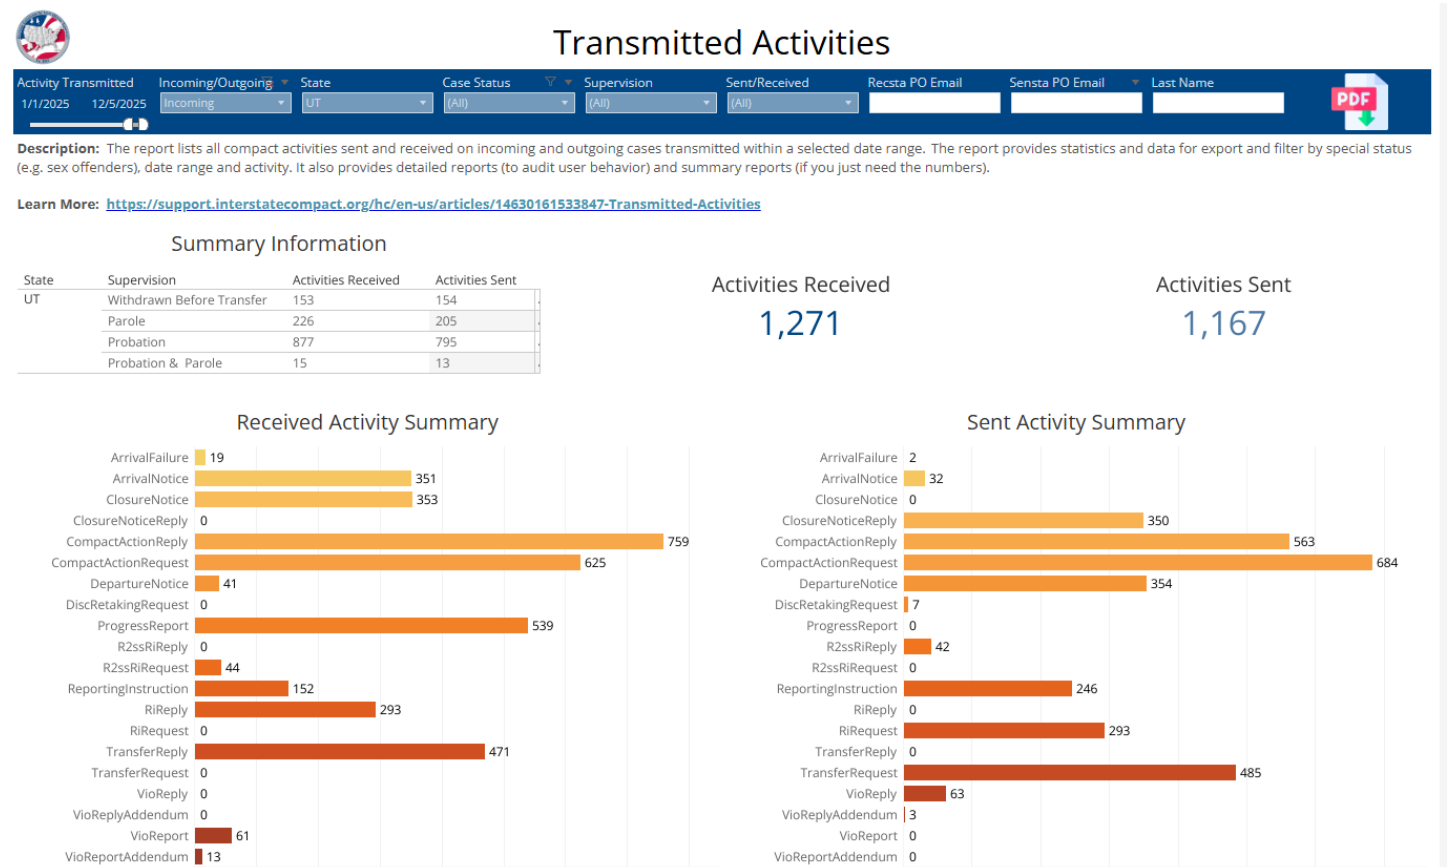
Transmitted Activities

Activity Transmitted
1/1/2025 12/5/2025

Incoming/Outgoing
Incoming

State
UT

Case Status
(All)

Supervision
(All)

Sent/Received
(All)

Recsta PO Email

Sensta PO Email

Last Name

PDF

**Description:** The report lists all compact activities sent and received on incoming and outgoing cases transmitted within a selected date range. The report provides statistics and data for export and filter by special status (e.g. sex offenders), date range and activity. It also provides detailed reports (to audit user behavior) and summary reports (if you just need the numbers).

**Learn More:** https://support.interstatecompact.org/hc/en-us/articles/14630161533847-Transmitted-Activities

Summary Information

| State | Supervision | Activities Received | Activities Sent |
|---|---|---|---|
| UT | Withdrawn Before Transfer | 153 | 154 |
| | Parole | 226 | 205 |
| | Probation | 877 | 795 |
| | Probation & Parole | 15 | 13 |

Activities Received
1,271

Activities Sent
1,167

Received Activity Summary

ArrivalFailure 19
ArrivalNotice 351
ClosureNotice 353
ClosureNoticeReply 0
CompactActionReply 759
CompactActionRequest 625
DepartureNotice 41
DiscRetakingRequest 0
ProgressReport 539
R2ssRiReply 0
R2ssRiRequest 44
ReportingInstruction 152
RiReply 293
RiRequest 0
TransferReply 471
TransferRequest 0
VioReply 0
VioReplyAddendum 0
VioReport 61
VioReportAddendum 13

Sent Activity Summary

ArrivalFailure 2
ArrivalNotice 32
ClosureNotice 0
ClosureNoticeReply 350
CompactActionReply 563
CompactActionRequest 684
DepartureNotice 354
DiscRetakingRequest 7
ProgressReport 0
R2ssRiReply 42
R2ssRiRequest 0
ReportingInstruction 246
RiReply 0
RiRequest 293
TransferReply 0
TransferRequest 485
VioReply 63
VioReplyAddendum 3
VioReport 0
VioReportAddendum 0